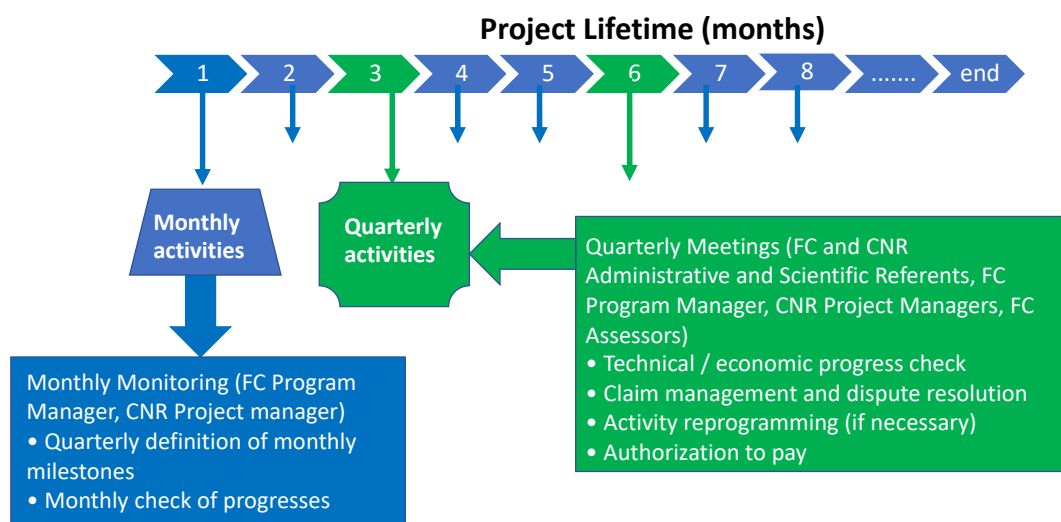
Project Lifetime (months)

1 2 3 4 5 6 7 8 ....... end

Monthly activities

Quarterly activities

Quarterly Meetings (FC and CNR Administrative and Scientific Referents, FC Program Manager, CNR Project Managers, FC Assessors)
• Technical / economic progress check
• Claim management and dispute resolution
• Activity reprogramming (if necessary)
• Authorization to pay

Monthly Monitoring (FC Program Manager, CNR Project manager)
• Quarterly definition of monthly milestones
• Monthly check of progresses